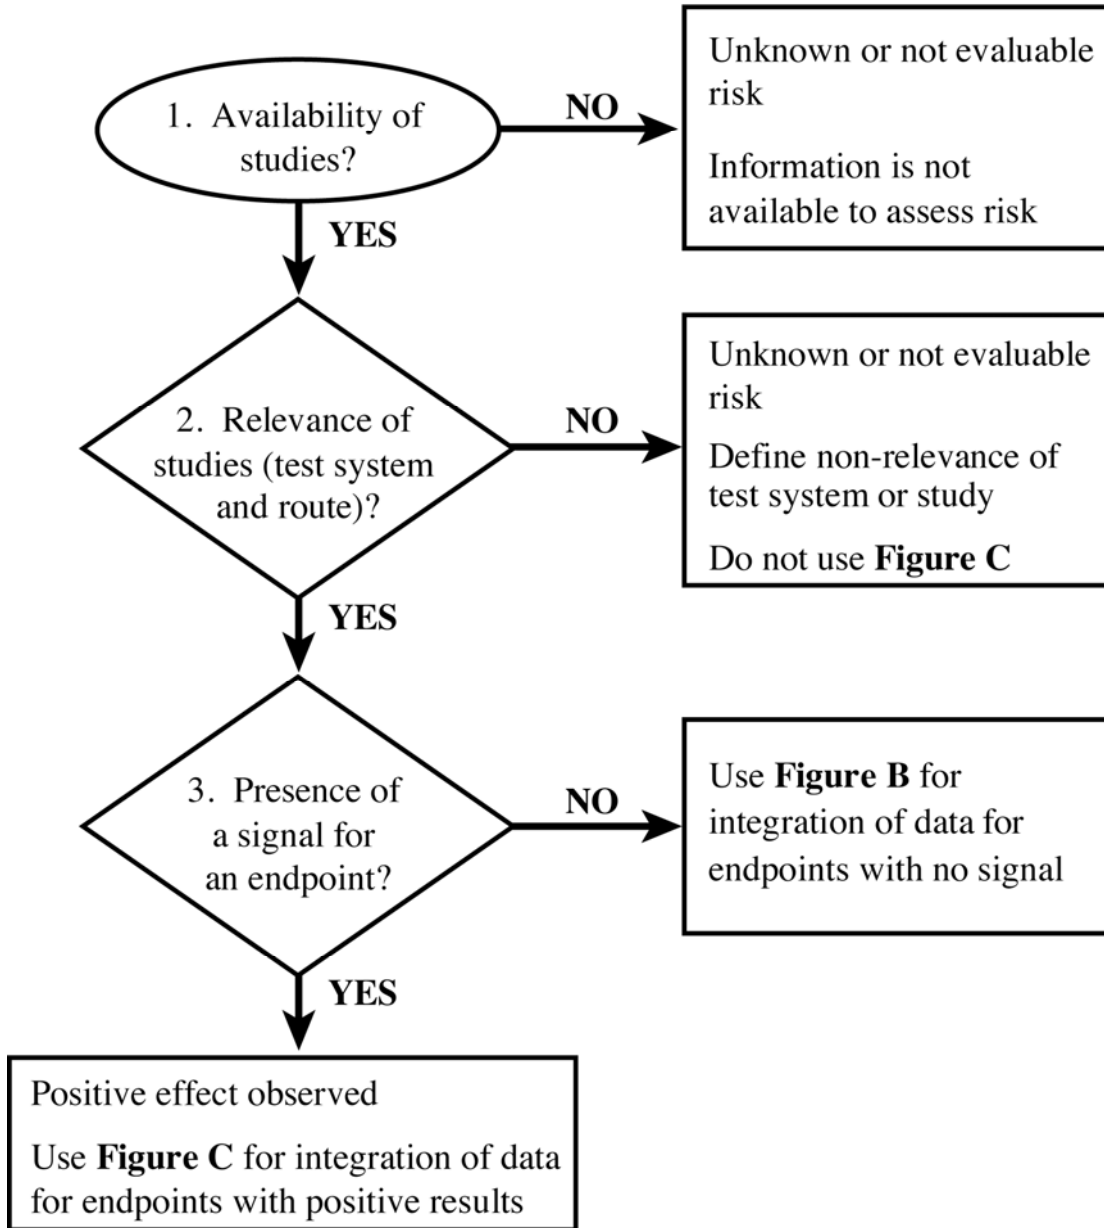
1. Availability of studies?

NO

Unknown or not evaluable risk

Information is not available to assess risk

YES

2. Relevance of studies (test system and route)?

NO

Unknown or not evaluable risk

Define non-relevance of test system or study

Do not use **Figure C**

YES

3. Presence of a signal for an endpoint?

NO

Use **Figure B** for integration of data for endpoints with no signal

YES

Positive effect observed

Use **Figure C** for integration of data for endpoints with positive results